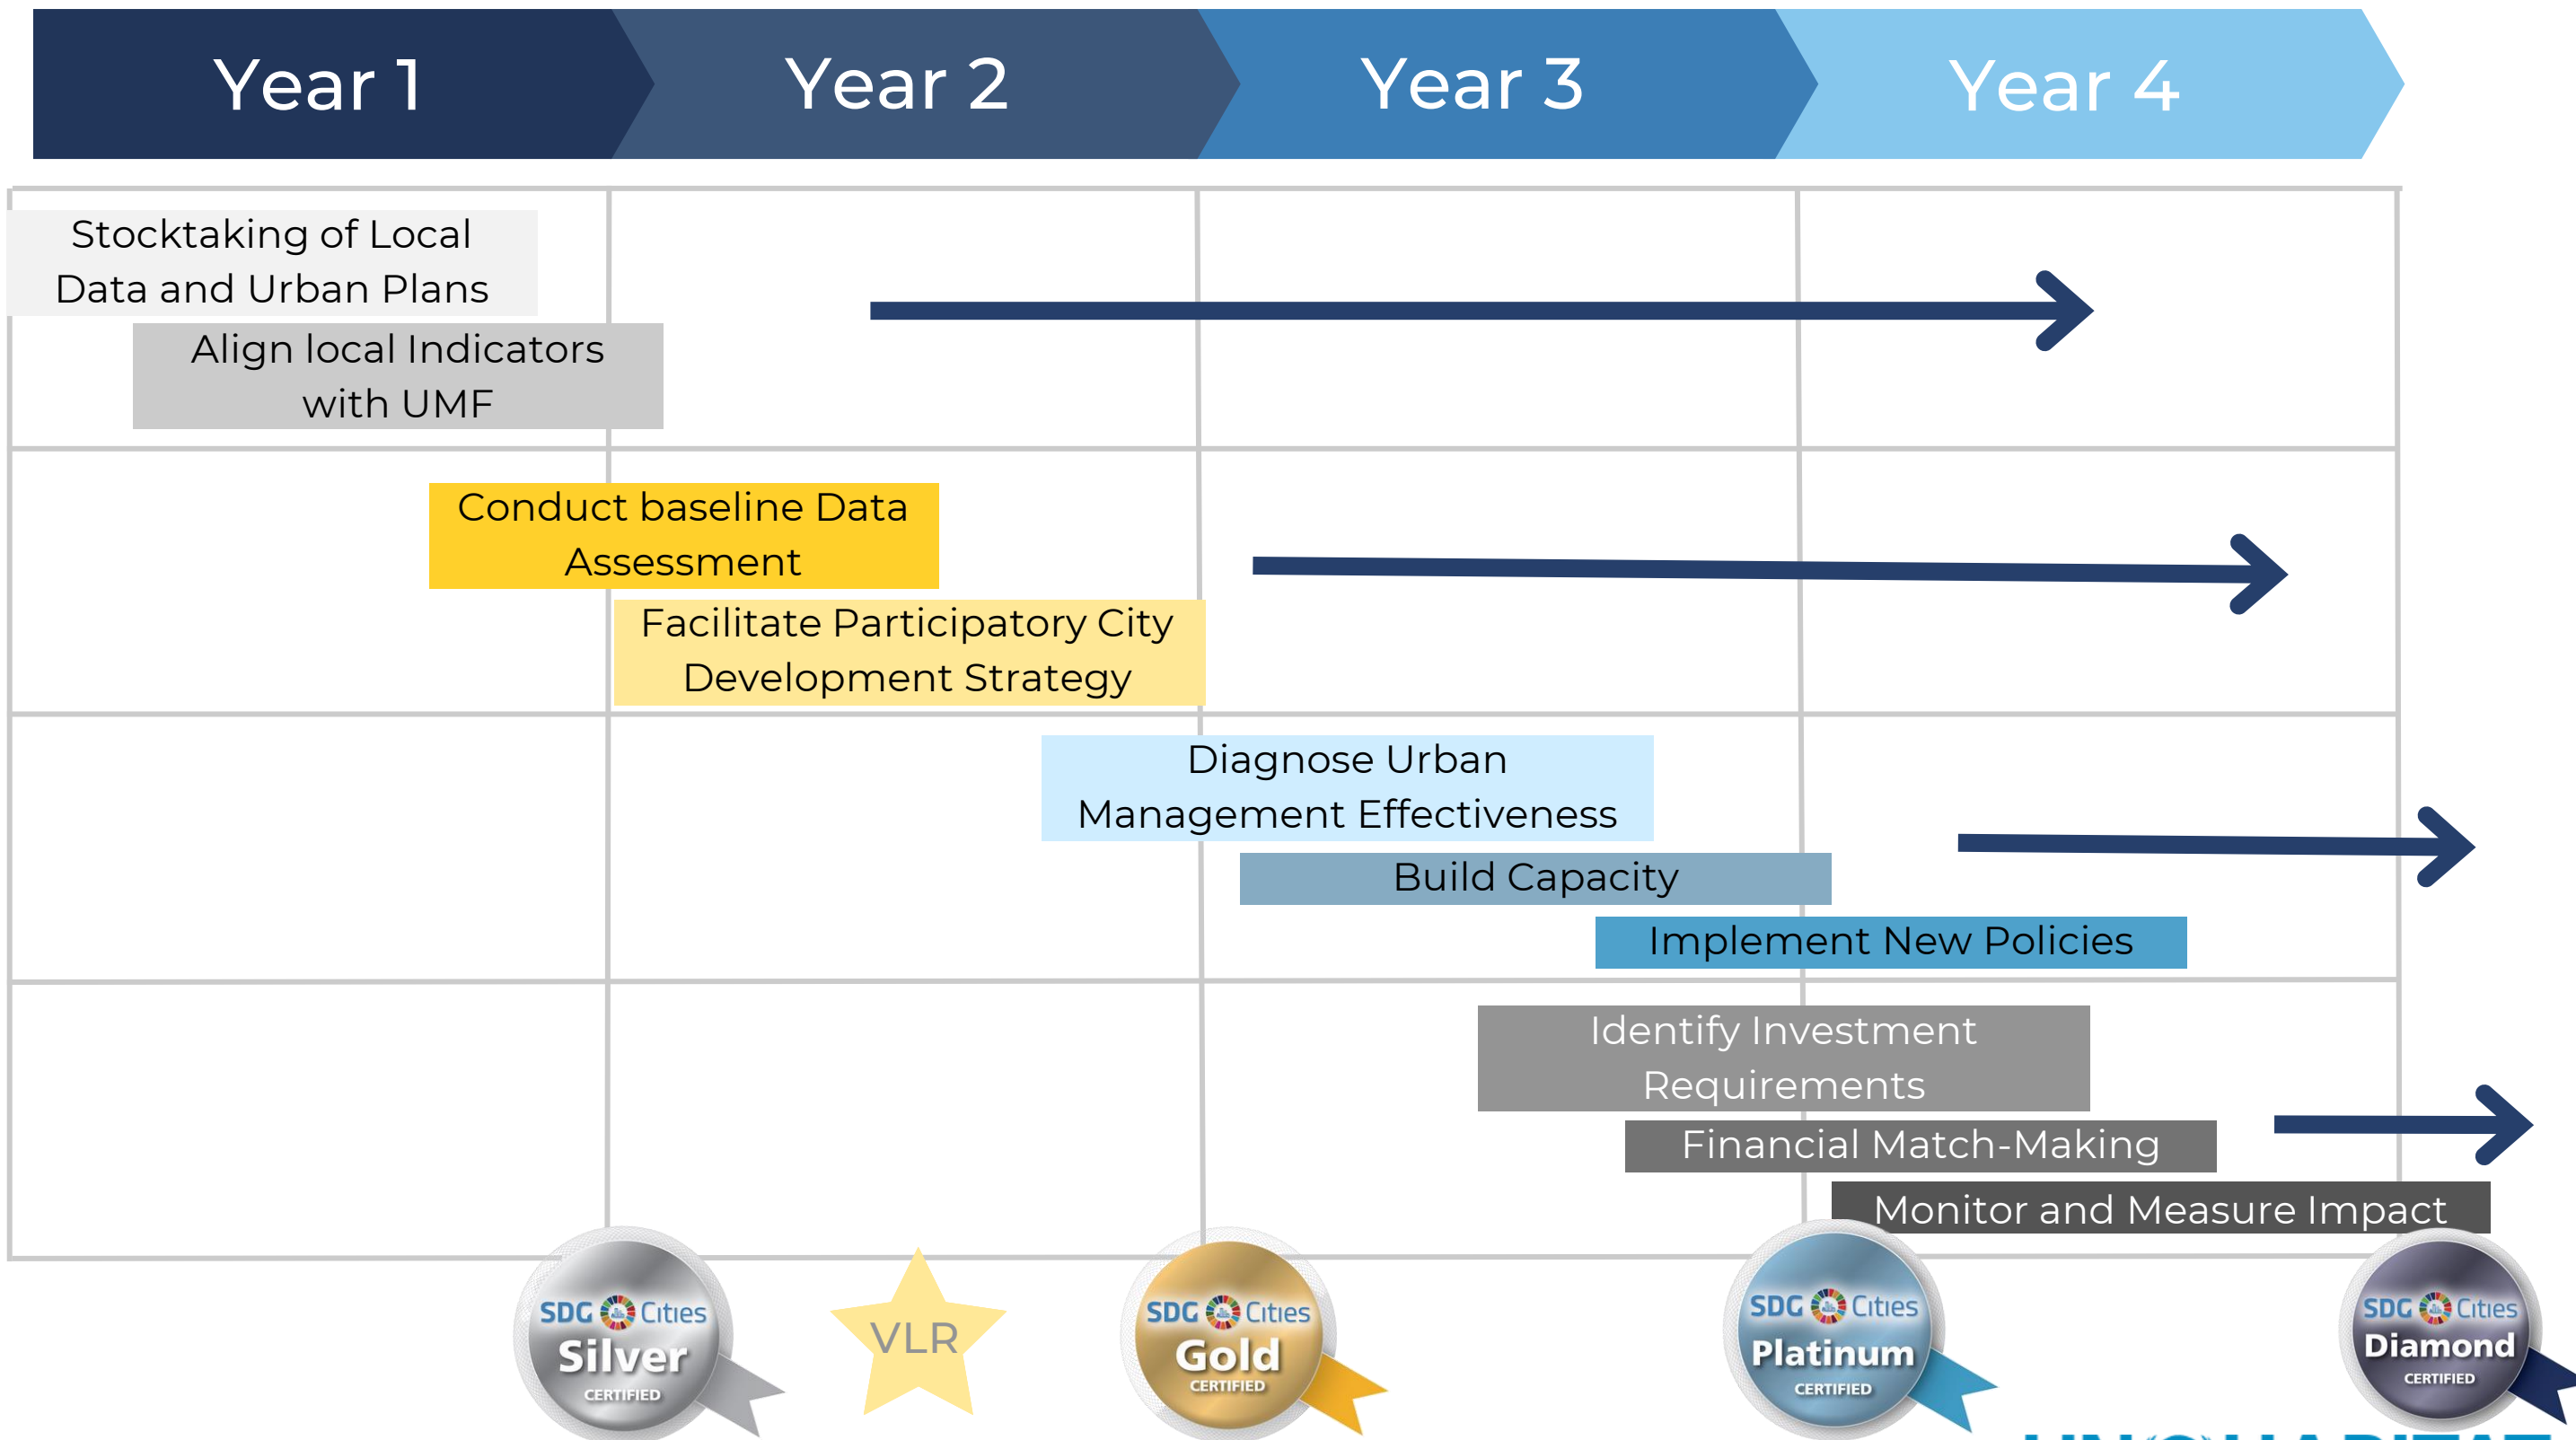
Year 1

Year 2

Year 3

Year 4

Stocktaking of Local Data and Urban Plans

Align local Indicators with UMF

Conduct baseline Data Assessment

Facilitate Participatory City Development Strategy

Diagnose Urban Management Effectiveness

Build Capacity

Implement New Policies

Identify Investment Requirements

Financial Match-Making

Monitor and Measure Impact

SDG Cities Silver CERTIFIED

VLR

SDG Cities Gold CERTIFIED

SDG Cities Platinum CERTIFIED

SDG Cities Diamond CERTIFIED